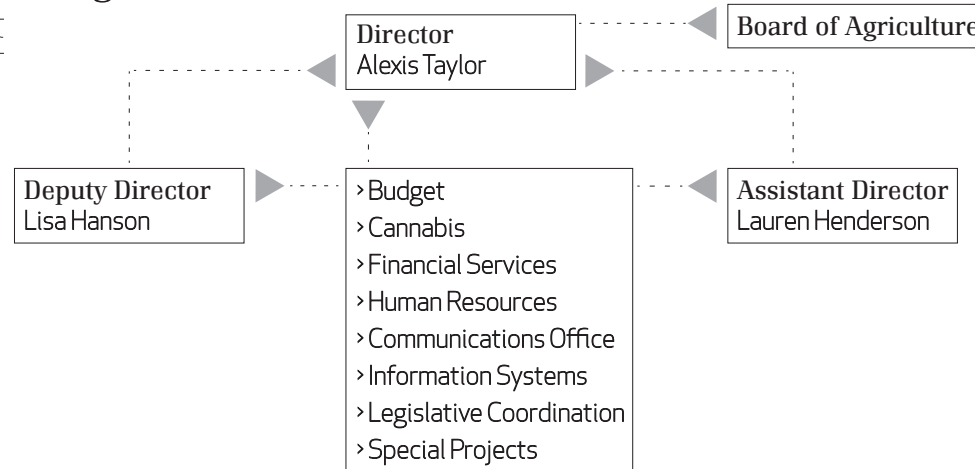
Director
Alexis Taylor

Board of Agriculture

Deputy Director
Lisa Hanson

› Budget
› Cannabis
› Financial Services
› Human Resources
› Communications Office
› Information Systems
› Legislative Coordination
› Special Projects

Assistant Director
Lauren Henderson